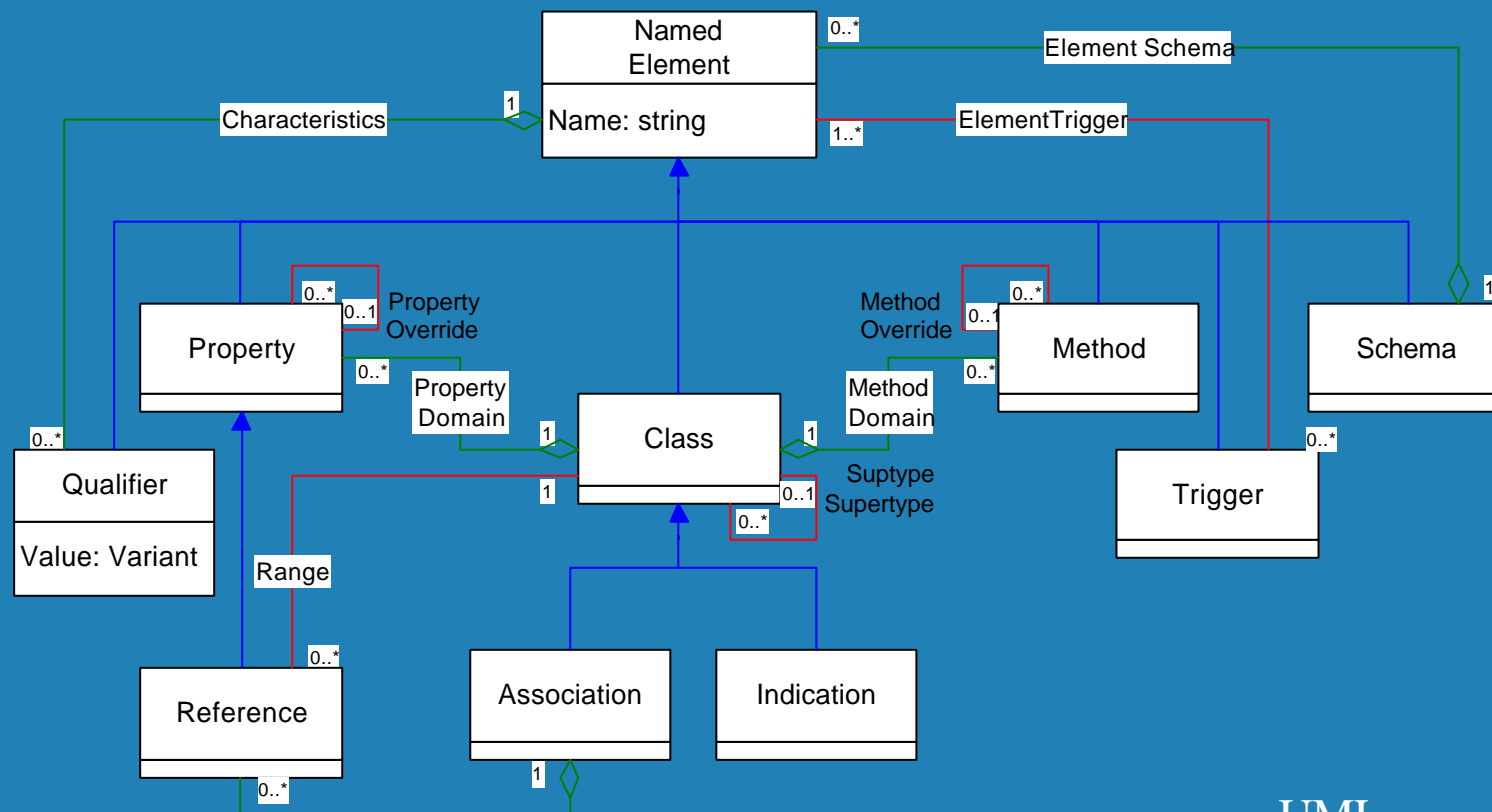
Named Element

Name: string

0..*

Element Schema

1

Characteristics

ElementTrigger

1..*

0..*

0..1

Property Override

Method Override

0..*

0..1

1

Property

Method

Schema

0..*

Property Domain

Method Domain

0..*

0..*

1

Class

1

0..*

Qualifier

Value: Variant

1

0..1

Suptype Supertype

0..*

Trigger

Range

0..*

Association

Indication

Reference

1

0..*

UML